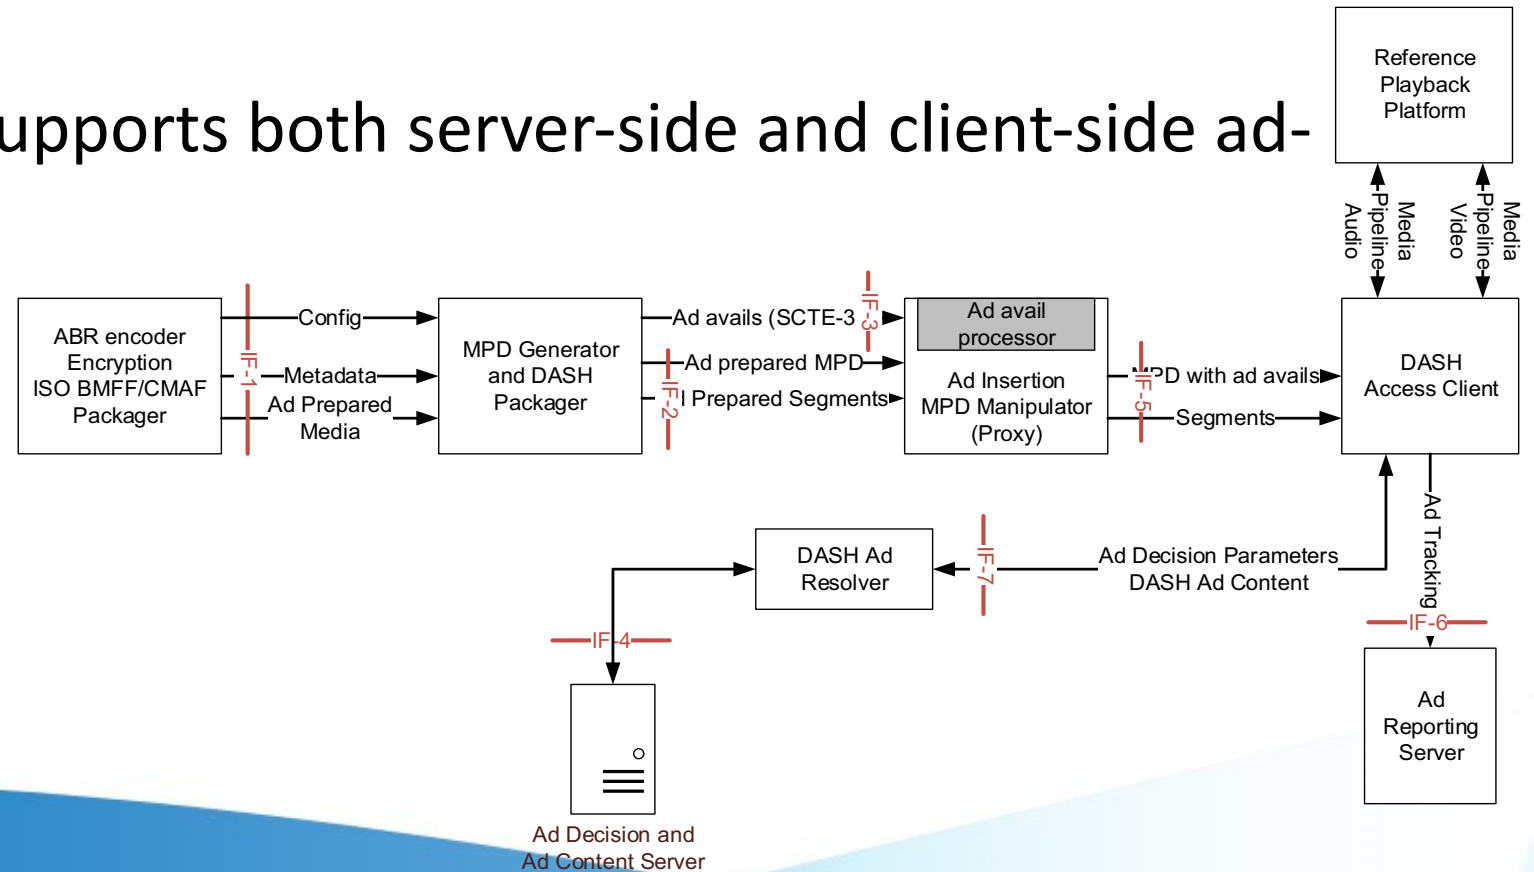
upports both server-side and client-side ad-

Reference Playback Platform

Media Pipeline-Audio

Media Pipeline-Video

ABR encoder Encryption ISO BMFF/CMAF Packager

IF-1

Config

Metadata

Ad Prepared Media

MPD Generator and DASH Packager

Ad avails (SCTE-3

IF-3

Ad prepared MPD

IF-2

l Prepared Segments

Ad avail processor

Ad Insertion MPD Manipulator (Proxy)

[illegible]PD with ad avails

IF-5

Segments

DASH Access Client

Ad Tracking

IF-6

Ad Reporting Server

DASH Ad Resolver

IF-7

Ad Decision Parameters DASH Ad Content

IF-4

Ad Decision and Ad Content Server